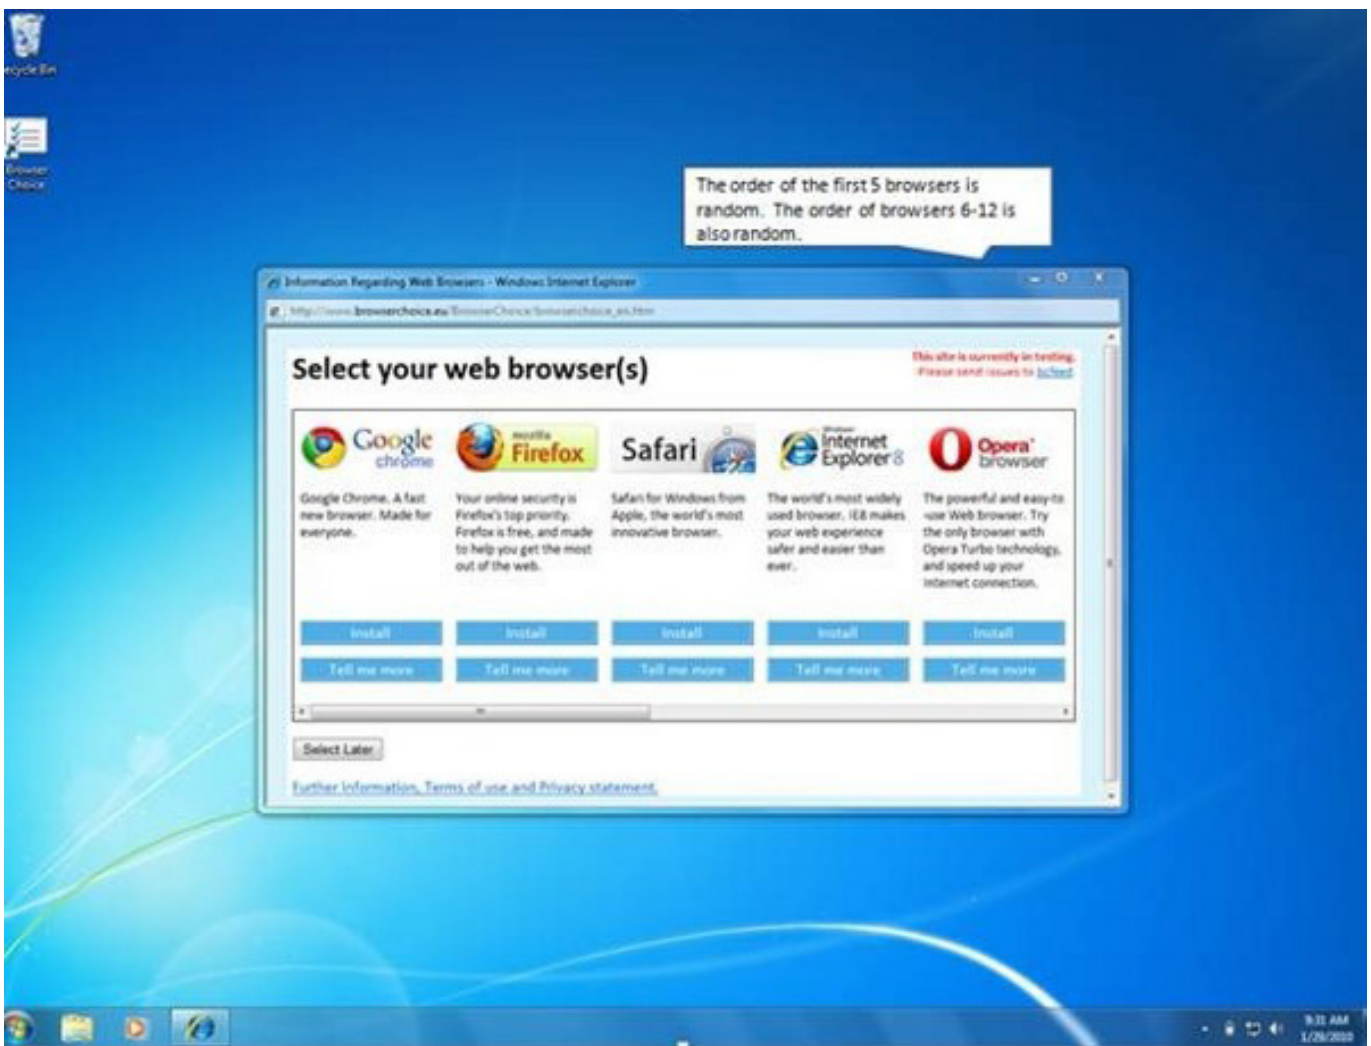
ecycle Bin

Browser Choice

The order of the first 5 browsers is random. The order of browsers 6-12 is also random.

Information Regarding Web Browsers - Windows Internet Explorer

http://www.browserchoice.eu/BrowserChoice/browserchoice_en.htm

Select your web browser(s)

This site is currently in testing. Please send issues to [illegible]

Google chrome

Google Chrome. A fast new browser. Made for everyone.

Install

Tell me more

mozilla Firefox

Your online security is Firefox's top priority. Firefox is free, and made to help you get the most out of the web.

Install

Tell me more

Safari

Safari for Windows from Apple, the world's most innovative browser.

Install

Tell me more

Windows Internet Explorer 8

The world's most widely used browser. IE8 makes your web experience safer and easier than ever.

Install

Tell me more

Opera browser

The powerful and easy-to-use Web browser. Try the only browser with Opera Turbo technology, and speed up your Internet connection.

Install

Tell me more

Select Later

Further Information, Terms of use and Privacy statement.

9:31 AM
1/29/2010